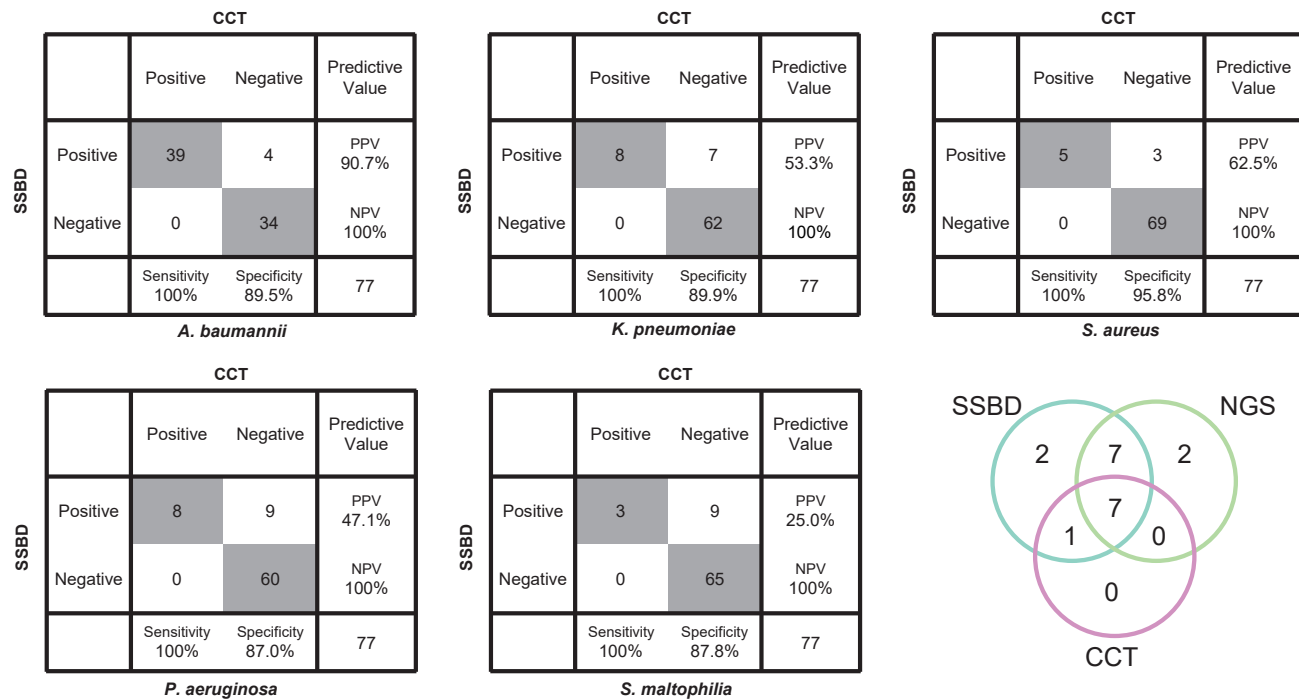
CCT

SSBD

| | Positive | Negative | Predictive Value |
|---|---|---|---|
| Positive | 39 | 4 | PPV 90.7% |
| Negative | 0 | 34 | NPV 100% |
| | Sensitivity 100% | Specificity 89.5% | 77 |

A. baumannii

CCT

SSBD

| | Positive | Negative | Predictive Value |
|---|---|---|---|
| Positive | 8 | 7 | PPV 53.3% |
| Negative | 0 | 62 | NPV 100% |
| | Sensitivity 100% | Specificity 89.9% | 77 |

K. pneumoniae

CCT

SSBD

| | Positive | Negative | Predictive Value |
|---|---|---|---|
| Positive | 5 | 3 | PPV 62.5% |
| Negative | 0 | 69 | NPV 100% |
| | Sensitivity 100% | Specificity 95.8% | 77 |

S. aureus

CCT

SSBD

| | Positive | Negative | Predictive Value |
|---|---|---|---|
| Positive | 8 | 9 | PPV 47.1% |
| Negative | 0 | 60 | NPV 100% |
| | Sensitivity 100% | Specificity 87.0% | 77 |

P. aeruginosa

CCT

SSBD

| | Positive | Negative | Predictive Value |
|---|---|---|---|
| Positive | 3 | 9 | PPV 25.0% |
| Negative | 0 | 65 | NPV 100% |
| | Sensitivity 100% | Specificity 87.8% | 77 |

S. maltophilia

SSBD NGS
2 7 2
7
1 0
0
CCT